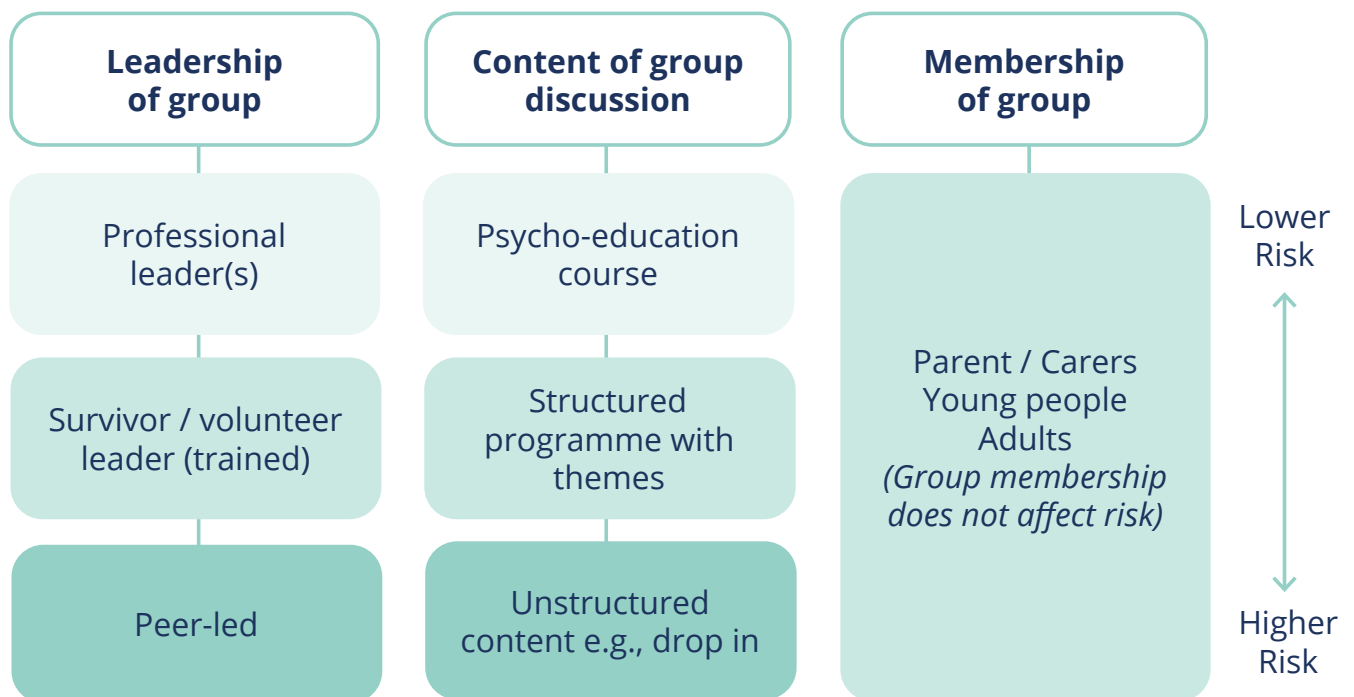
Leadership of group

Professional leader(s)

Survivor / volunteer leader (trained)

Peer-led

Content of group discussion

Psycho-education course

Structured programme with themes

Unstructured content e.g., drop in

Membership of group

Parent / Carers
Young people
Adults
*(Group membership does not affect risk)*

Lower Risk

Higher Risk